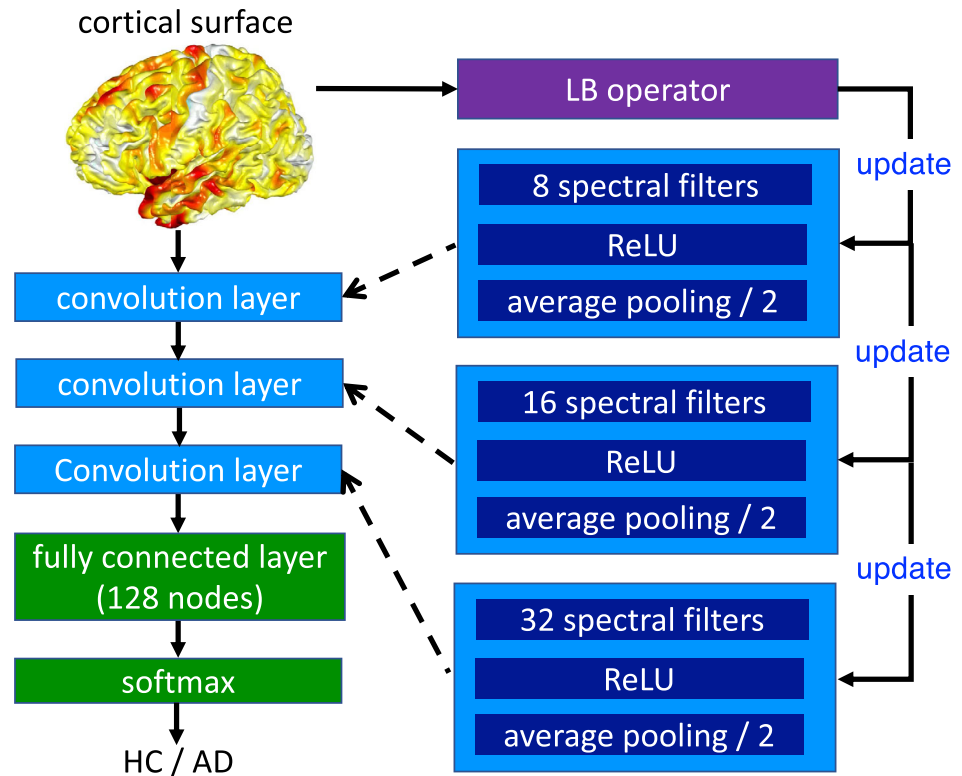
cortical surface

LB operator

update

8 spectral filters
ReLU
average pooling / 2

convolution layer

update

convolution layer

16 spectral filters
ReLU
average pooling / 2

Convolution layer

update

fully connected layer (128 nodes)

32 spectral filters
ReLU
average pooling / 2

softmax

HC / AD